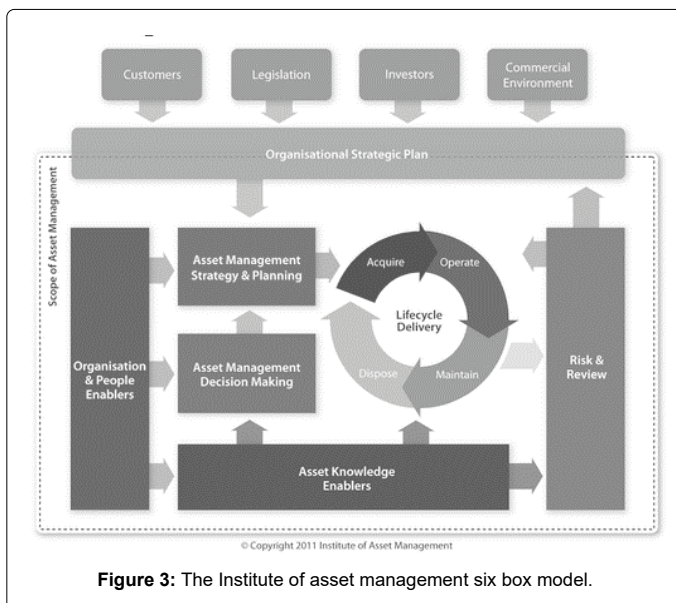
Customers

Legislation

Investors

Commercial Environment

Organisational Strategic Plan

Scope of Asset Management

Asset Management Strategy & Planning

Acquire

Operate

Lifecycle Delivery

Dispose

Maintain

Organisation & People Enablers

Asset Management Decision Making

Risk & Review

Asset Knowledge Enablers

© Copyright 2011 Institute of Asset Management

**Figure 3:** The Institute of asset management six box model.